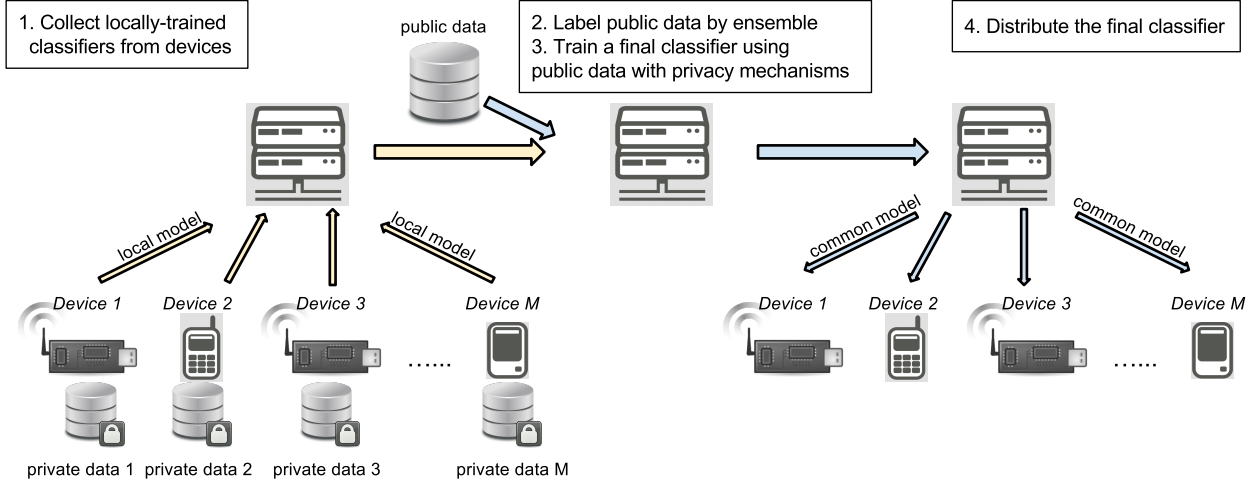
1. Collect locally-trained classifiers from devices

public data

2. Label public data by ensemble
3. Train a final classifier using public data with privacy mechanisms

4. Distribute the final classifier

local model

local model

Device 1

Device 2

Device 3

Device M

......

private data 1

private data 2

private data 3

private data M

common model

common model

Device 1

Device 2

Device 3

Device M

......